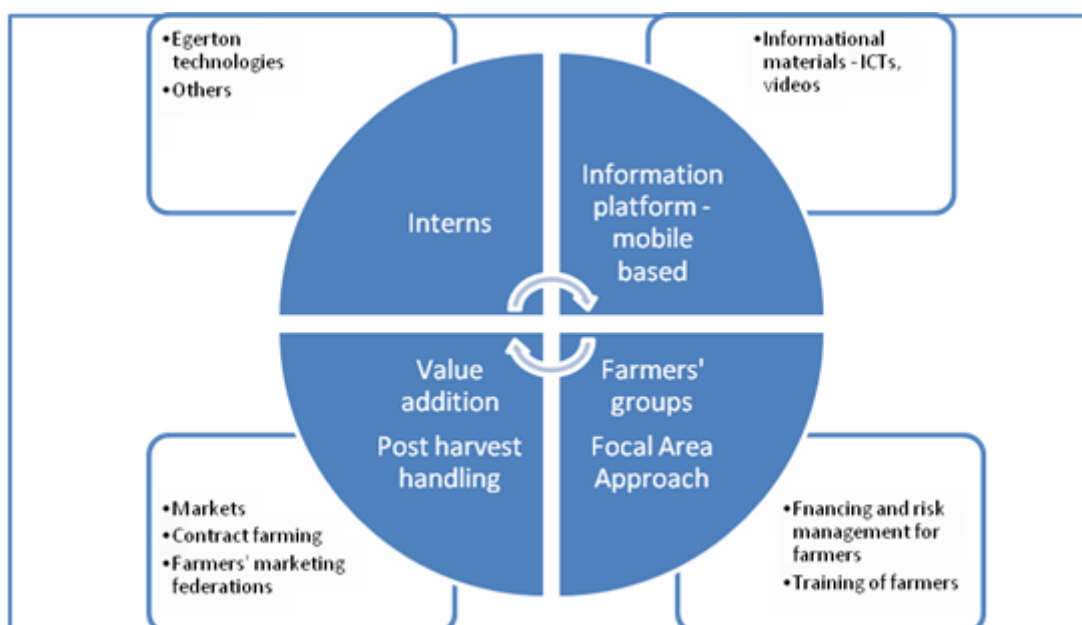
•Egerton technologies
•Others

•Informational materials - ICTs, videos

Interns

Information platform - mobile based

Value addition

Post harvest handling

Farmers' groups

Focal Area Approach

•Markets
•Contract farming
•Farmers' marketing federations

•Fnancing and risk management for farmers
•Training of farmers